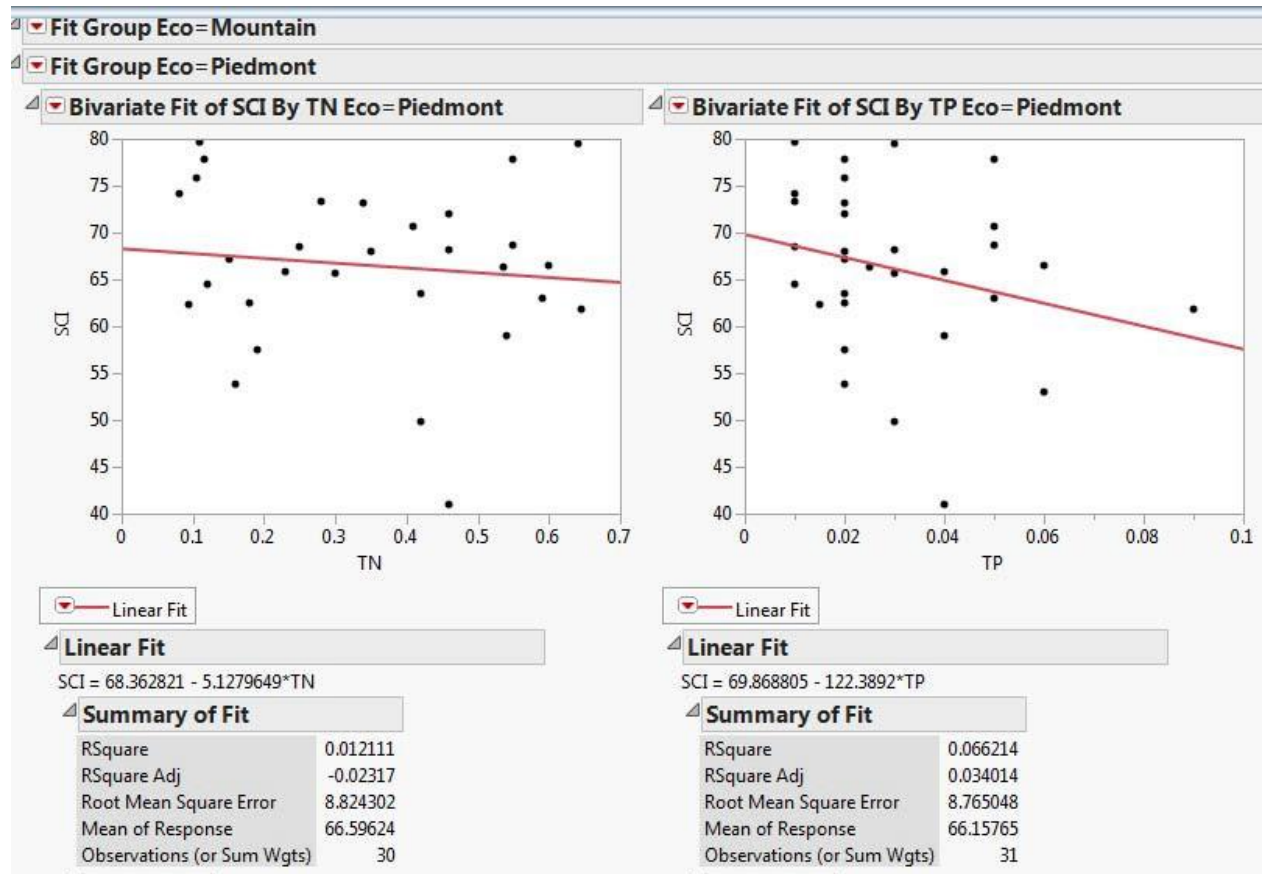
Fit Group Eco=Mountain
Fit Group Eco=Piedmont

Bivariate Fit of SCI By TN Eco=Piedmont

80
75
70
65
60
55
50
45
40
SCI
0 0.1 0.2 0.3 0.4 0.5 0.6 0.7
TN

Linear Fit

Linear Fit
SCI = 68.362821 - 5.1279649*TN

Summary of Fit

| | |
|---|---|
| RSquare | 0.012111 |
| RSquare Adj | -0.02317 |
| Root Mean Square Error | 8.824302 |
| Mean of Response | 66.59624 |
| Observations (or Sum Wgts) | 30 |

Bivariate Fit of SCI By TP Eco=Piedmont

80
75
70
65
60
55
50
45
40
SCI
0 0.02 0.04 0.06 0.08 0.1
TP

Linear Fit

Linear Fit
SCI = 69.868805 - 122.3892*TP

Summary of Fit

| | |
|---|---|
| RSquare | 0.066214 |
| RSquare Adj | 0.034014 |
| Root Mean Square Error | 8.765048 |
| Mean of Response | 66.15765 |
| Observations (or Sum Wgts) | 31 |